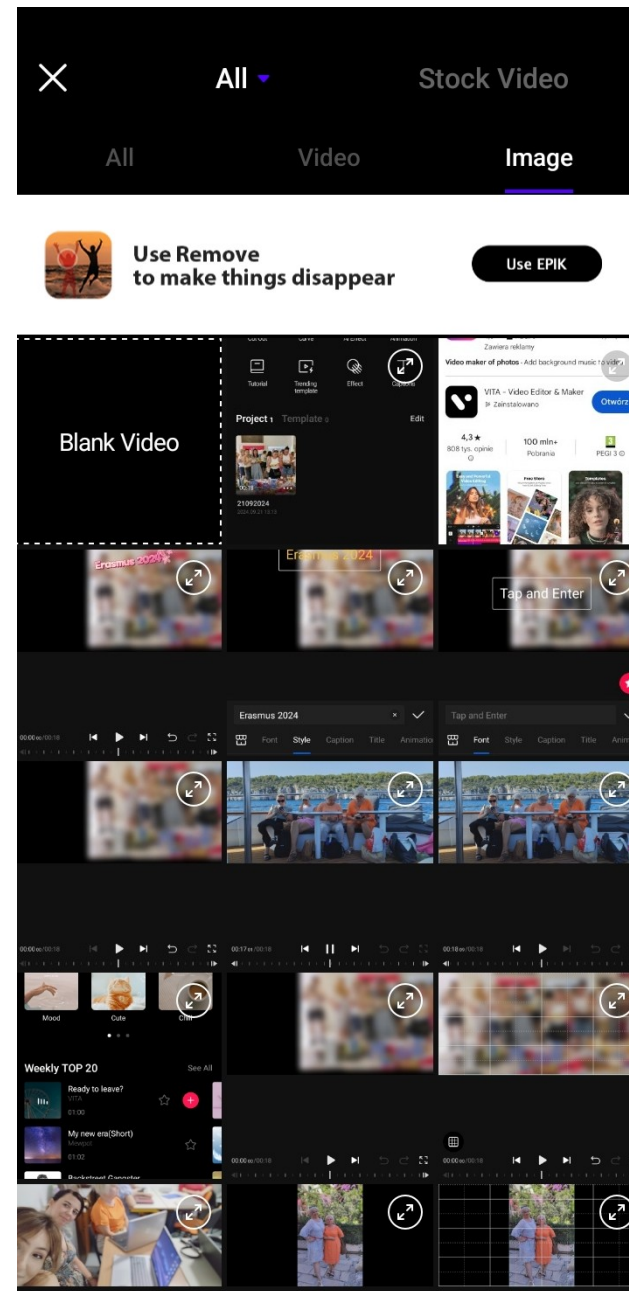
All

Stock Video

All

Video

Image

Use Remove to make things disappear

Use EPIK

Blank Video

Tutorial

Trending template

Effect

Captions

Project 1 Template

Edit

21092024

Zawiera reklamy

Video maker of photos · Add background music to video

VITA - Video Editor & Maker

Zainstalowano

Otwórz

4,3 ★
808 tys. opinie

100 mln+
Pobrania

PEGI 3

Erasmus 2024

Erasmus 2024

Tap and Enter

Erasmus 2024

Font Style Caption Title Animatio

Tap and Enter

Font Style Caption Title Anim

Mood

Cute

Chill

Weekly TOP 20

See All

Ready to leave?
VITA
01:00

My new era(Short)
01:02

Backstreet Gangster